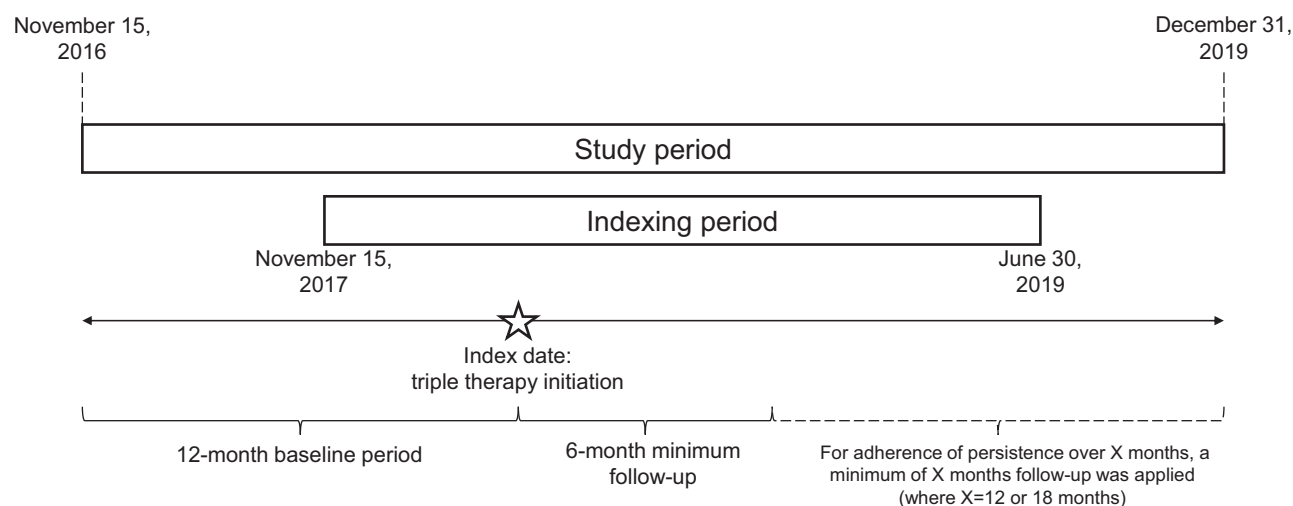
November 15, 2016

December 31, 2019

Study period

Indexing period

November 15, 2017

June 30, 2019

Index date: triple therapy initiation

12-month baseline period

6-month minimum follow-up

For adherence of persistence over X months, a minimum of X months follow-up was applied (where X=12 or 18 months)